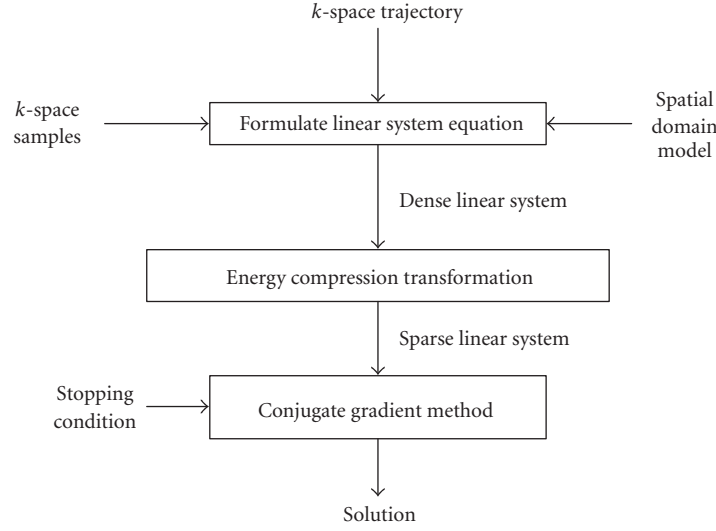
$k$-space trajectory

$k$-space samples

Formulate linear system equation

Spatial domain model

Dense linear system

Energy compression transformation

Sparse linear system

Stopping condition

Conjugate gradient method

Solution